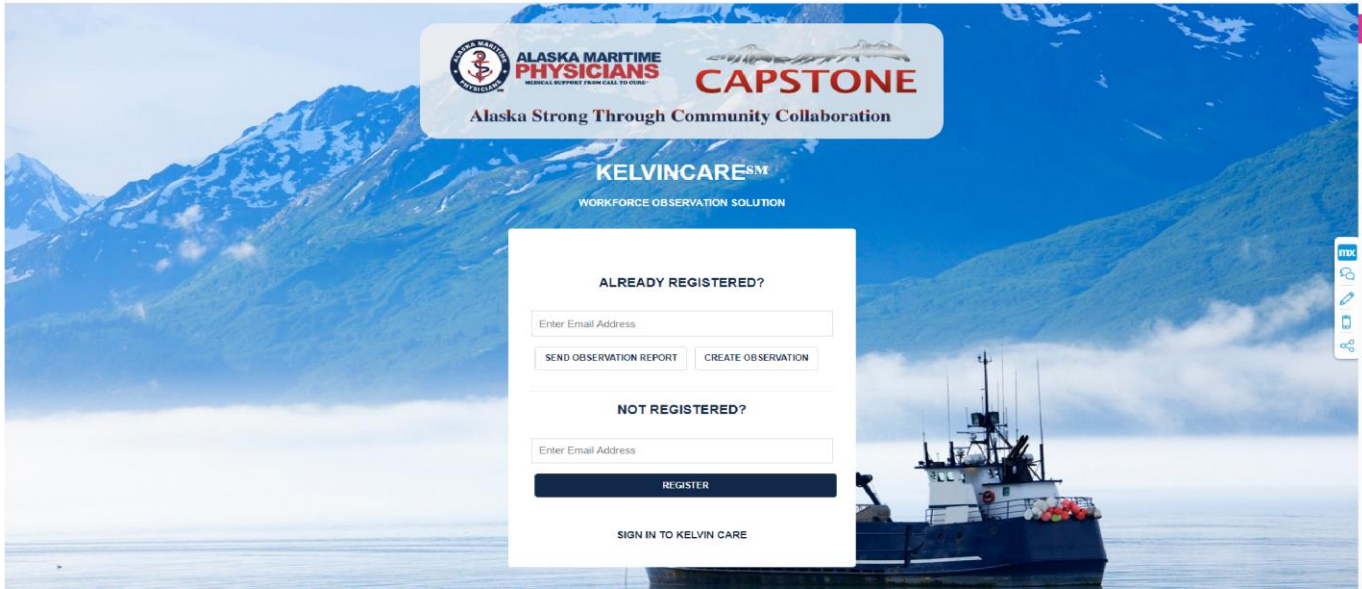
ALASKA MARITIME PHYSICIANS
MEDICAL SUPPORT FROM CALL TO CURE

CAPSTONE

Alaska Strong Through Community Collaboration

KELVINCARE℠

WORKFORCE OBSERVATION SOLUTION

ALREADY REGISTERED?

Enter Email Address

SEND OBSERVATION REPORT

CREATE OBSERVATION

NOT REGISTERED?

Enter Email Address

REGISTER

SIGN IN TO KELVIN CARE

mx